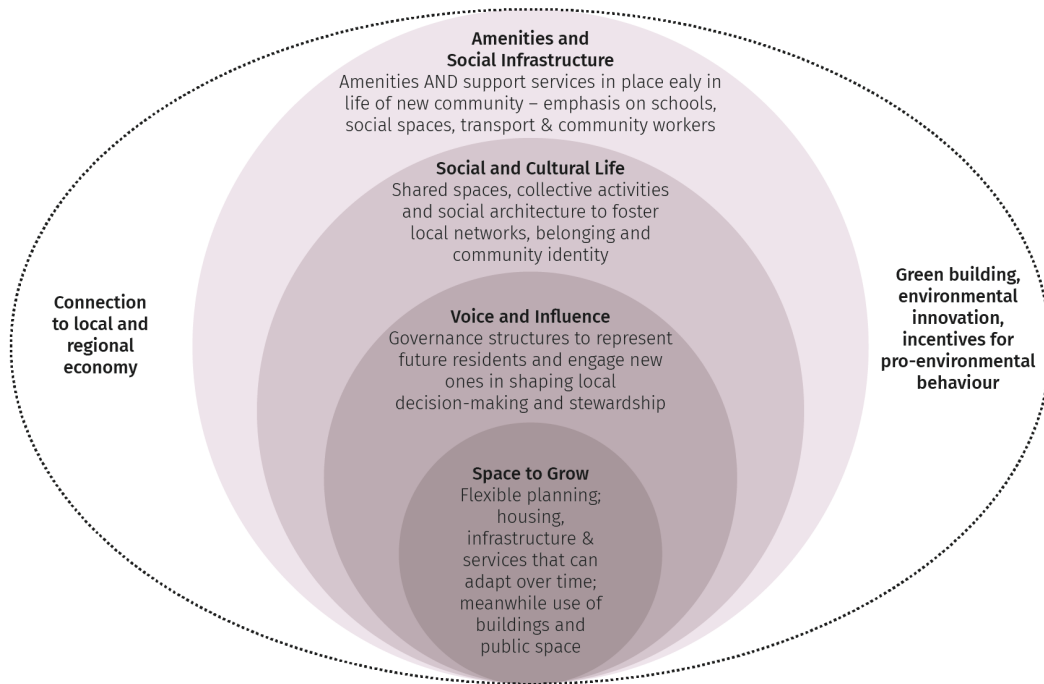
Amenities and Social Infrastructure
Amenities AND support services in place ealy in life of new community – emphasis on schools, social spaces, transport & community workers

Social and Cultural Life
Shared spaces, collective activities and social architecture to foster local networks, belonging and community identity

Connection to local and regional economy

Green building, environmental innovation, incentives for pro-environmental behaviour

Voice and Influence
Governance structures to represent future residents and engage new ones in shaping local decision-making and stewardship

Space to Grow
Flexible planning; housing, infrastructure & services that can adapt over time; meanwhile use of buildings and public space